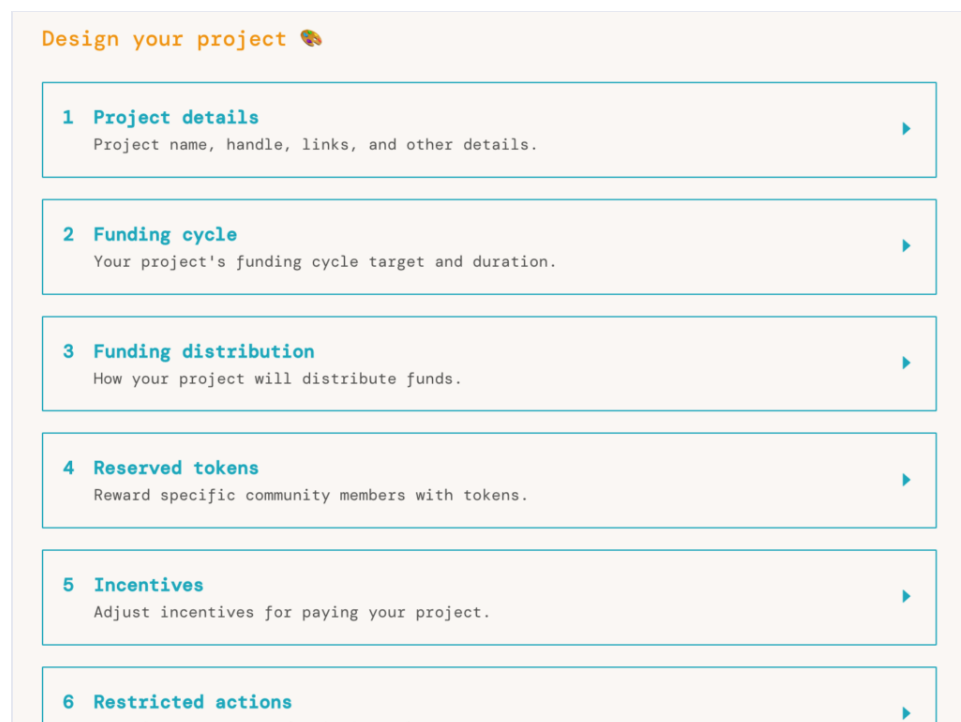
Design your project 🎨

1 Project details
Project name, handle, links, and other details.

2 Funding cycle
Your project's funding cycle target and duration.

3 Funding distribution
How your project will distribute funds.

4 Reserved tokens
Reward specific community members with tokens.

5 Incentives
Adjust incentives for paying your project.

6 Restricted actions